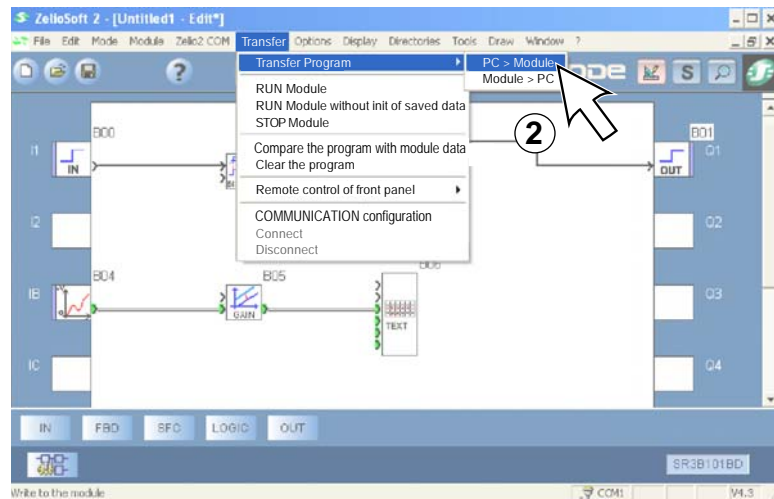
ZelioSoft 2 - [Untitled1 - Edit*]

File Edit Mode Module Zelio2 COM Transfer Options Display Directories Tools Draw Window ?

Transfer Program
PC > Module
Module > PC

RUN Module
RUN Module without init of saved data
STOP Module

Compare the program with module data
Clear the program

Remote control of front panel

COMMUNICATION configuration
Connect
Disconnect

2

B00
I1
IN
I2
IB
B04
B05
GAIN
B06
TEXT
IC
B01
OUT
O1
O2
O3
O4

IN FBD SFC LOGIC OUT

SR3B101BD

Write to the module
COM1
V4.3